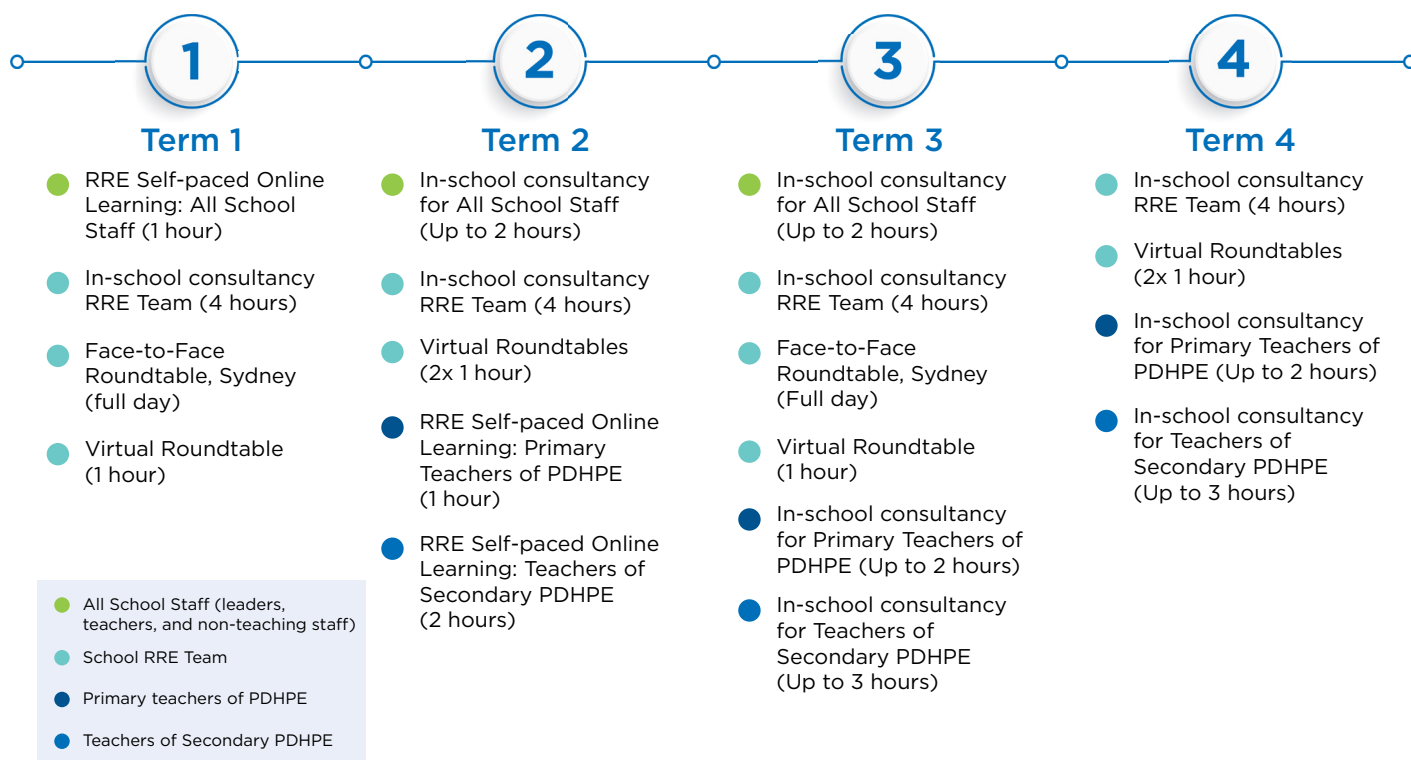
1

Term 1

RRE Self-paced Online Learning: All School Staff (1 hour)

In-school consultancy RRE Team (4 hours)

Face-to-Face Roundtable, Sydney (full day)

Virtual Roundtable (1 hour)

All School Staff (leaders, teachers, and non-teaching staff)

School RRE Team

Primary teachers of PDHPE

Teachers of Secondary PDHPE

2

Term 2

In-school consultancy for All School Staff (Up to 2 hours)

In-school consultancy RRE Team (4 hours)

Virtual Roundtables (2x 1 hour)

RRE Self-paced Online Learning: Primary Teachers of PDHPE (1 hour)

RRE Self-paced Online Learning: Teachers of Secondary PDHPE (2 hours)

3

Term 3

In-school consultancy for All School Staff (Up to 2 hours)

In-school consultancy RRE Team (4 hours)

Face-to-Face Roundtable, Sydney (Full day)

Virtual Roundtable (1 hour)

In-school consultancy for Primary Teachers of PDHPE (Up to 2 hours)

In-school consultancy for Teachers of Secondary PDHPE (Up to 3 hours)

4

Term 4

In-school consultancy RRE Team (4 hours)

Virtual Roundtables (2x 1 hour)

In-school consultancy for Primary Teachers of PDHPE (Up to 2 hours)

In-school consultancy for Teachers of Secondary PDHPE (Up to 3 hours)